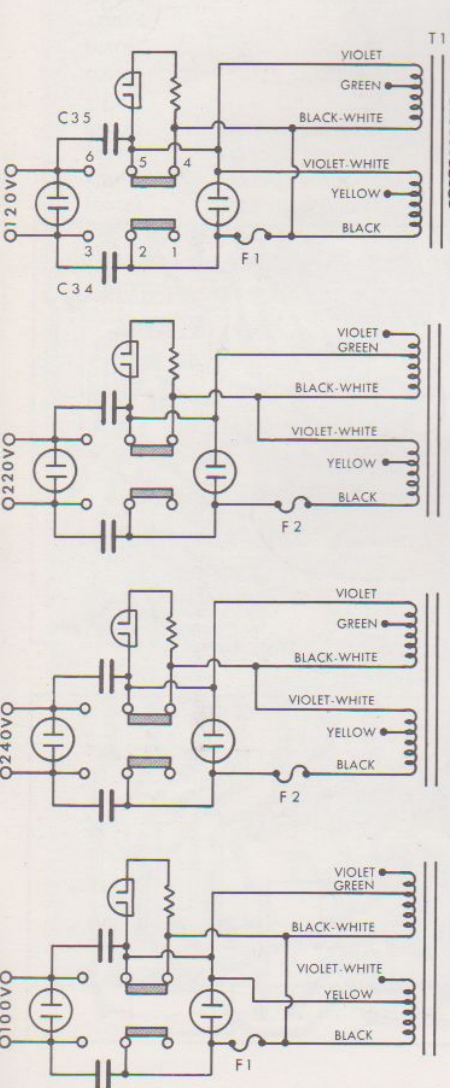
T 1
VIOLET
GREEN
BLACK-WHITE
C 3 5
6
5
4
VIOLET-WHITE
120V
YELLOW
BLACK
3
2
1
F 1
C 3 4

VIOLET
GREEN
BLACK-WHITE
VIOLET-WHITE
220V
YELLOW
BLACK
F 2

VIOLET
GREEN
BLACK-WHITE
VIOLET-WHITE
240V
YELLOW
BLACK
F 2

VIOLET
GREEN
BLACK-WHITE
VIOLET-WHITE
100V
YELLOW
BLACK
F 1